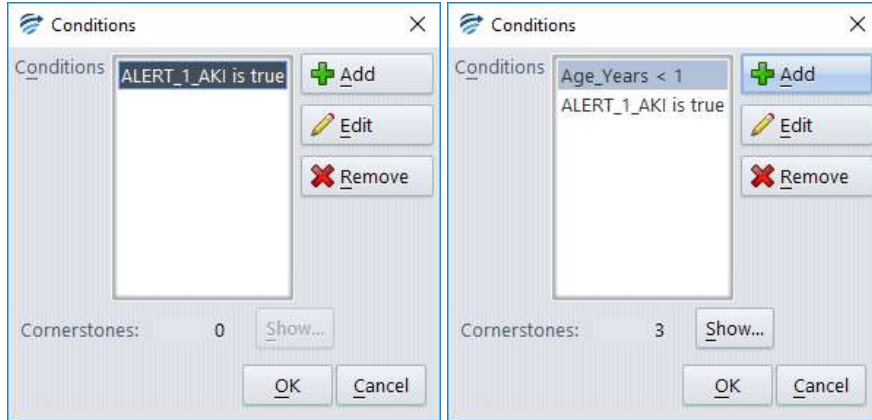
Conditions ×

Conditions

ALERT_1_AKI is true

Add

Edit

Remove

Cornerstones: 0 Show...

OK Cancel

Conditions ×

Conditions

Age_Years < 1

ALERT_1_AKI is true

Add

Edit

Remove

Cornerstones: 3 Show...

OK Cancel